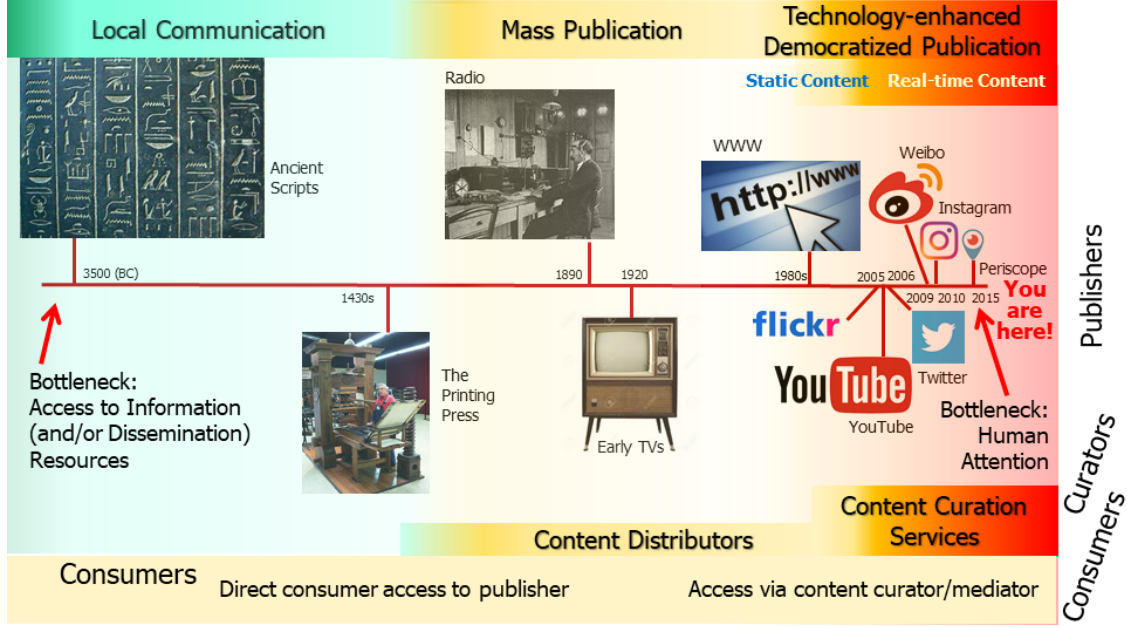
Local Communication

Mass Publication

Technology-enhanced Democratized Publication

Static Content Real-time Content

Radio

Ancient Scripts

WWW

http://www

Weibo

Instagram

Periscope

Publishers

3500 (BC)

1430s

1890

1920

1980s

2005 2006

2009 2010 2015

You are here!

flickr

YouTube

YouTube

Twitter

The Printing Press

Early TVs

Bottleneck: Access to Information (and/or Dissemination) Resources

Bottleneck: Human Attention

Curators

Content Curation Services

Content Distributors

Consumers

Consumers

Direct consumer access to publisher

Access via content curator/mediator